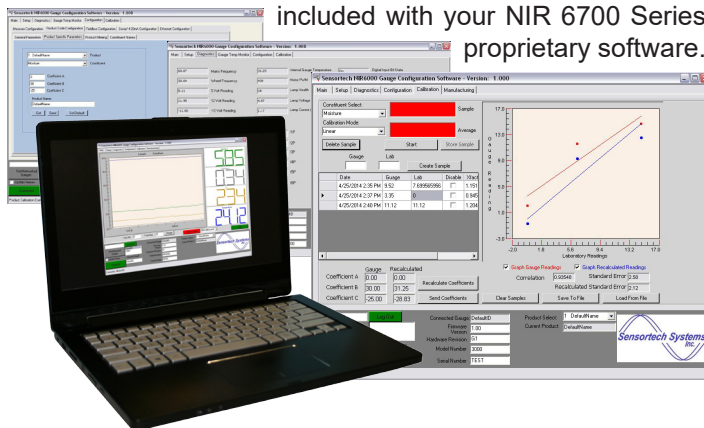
included with your NIR 6700 Series proprietary software.

Sensortech NIR6000 Gauge Configuration Software - Version: 1.000

Main | Setup | Diagnostics | Configuration | Calibration | Manufacturing

Constituent Select
Moisture
Sample
Calibration Mode
Linear
Average
Delete Sample | Start | Store Sample
Gauge | Lab | Create Sample

| Date | Gauge | Lab | Disable | Xfact |
|---|---|---|---|---|
| 4/25/2014 2:35 PM | 9.52 | 7.889565986 | | 1.151 |
| 4/25/2014 2:37 PM | 3.35 | 8 | | 0.945 |
| 4/25/2014 2:40 PM | 11.12 | 11.12 | | 1.204 |

Coefficient A | Gauge 0.00 | Recalculated 0.00
Coefficient B | 30.00 | 31.25 | Recalculate Coefficients
Coefficient C | -25.00 | -28.83 | Send Coefficients
Clear Samples | Save To File | Load From File

17.0
13.0
9.0
5.0
1.0
-3.0
-2.0 1.8 5.6 9.4 13.2 17.0
Laboratory Readings
Graph Gauge Readings | Graph Recalculated Readings
Correlation 0.93648 | Standard Error 2.58
Recalculated Standard Error 2.12

Log Out
Connected Gauge DefaultID
Firmware Version 1.00
Hardware Revision 01
Model Number 3000
Serial Number TEST
Product Select 1 DefaultName
Current Product DefaultName

Sensortech Systems Inc.

585
034
234
24.12